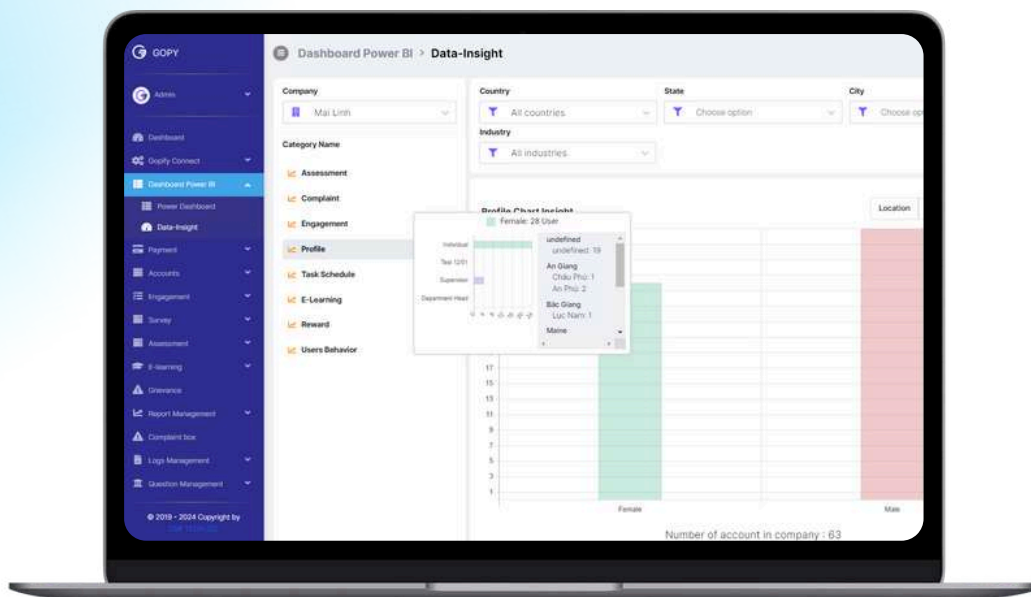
GOPY

Admin

Dashboard
Gopfy Connect
Dashboard Power BI
Power Dashboard
Data-Insight
Payment
Accounts
Engagement
Survey
Assessment
E-learning
Grievance
Report Management
Complaint box
Logs Management
Question Management

© 2019 - 2024 Copyright by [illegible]

Dashboard Power BI > Data-Insight

Company
Mai Linh

Category Name
Assessment
Complaint
Engagement
Profile
Task Schedule
E-Learning
Reward
Users Behavior

Country
All countries
State
Choose option
City
Choose op
Industry
All industries

Profile Chart Insight
Location

Female: 28 User

Individual
Test 12/01
Supervisor
Department Head

undefined
undefined: 19
An Giang
Châu Phú: 1
An Phú: 2
Bắc Giang
Lục Nam: 1
Maine

17
15
13
11
9
7
5
3
1

Female
Male

Number of account in company : 63